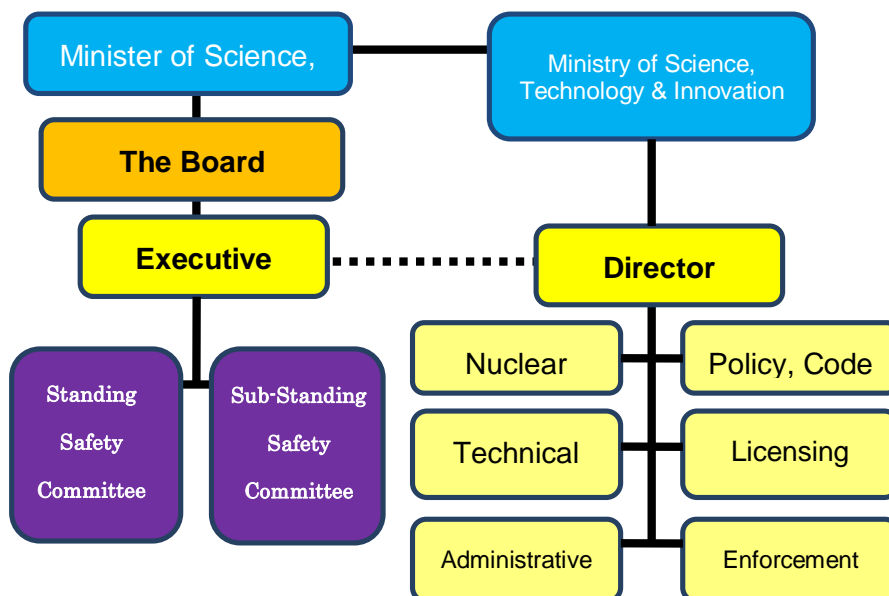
Minister of Science,

Ministry of Science, Technology & Innovation

The Board

Executive

Director

Standing Safety Committee

Sub-Standing Safety Committee

Nuclear

Policy, Code

Technical

Licensing

Administrative

Enforcement